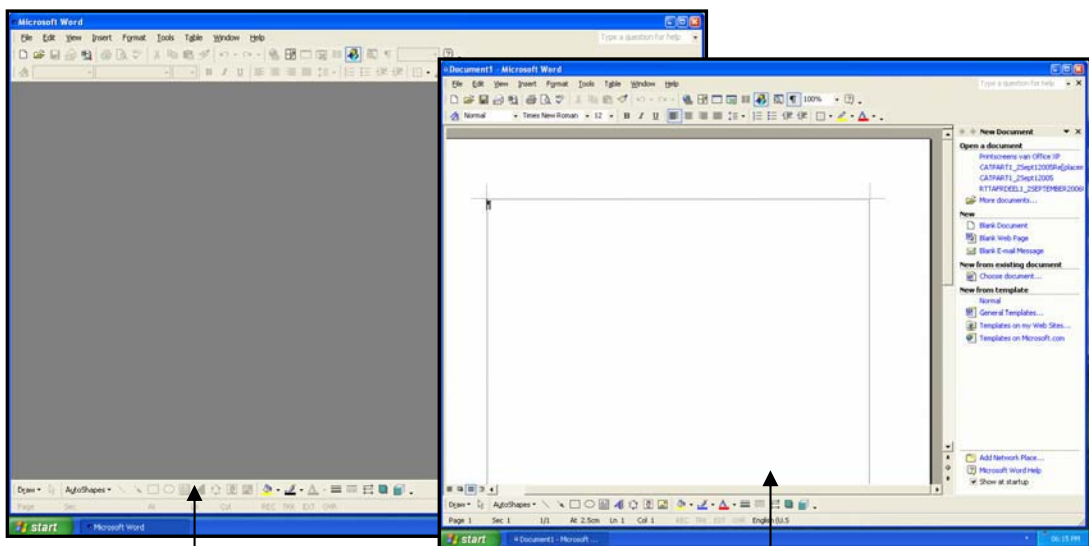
Microsoft Word

File Edit View Insert Format Tools Table Window Help

Type a question for help

Draw AutoShapes

Page Sec At Col REC TRK EXT OVR

start Microsoft Word

Document1 - Microsoft Word

File Edit View Insert Format Tools Table Window Help

Type a question for help

100%

Normal Times New Roman 12 B I U

New Document

Open a document

Printscreens van Office XP

CATPART1_2Sept12005Replacer

CATPART1_2Sept12005

RTTAPRDEEL1_2SEPTEMBER2006

More documents...

New

Blank Document

Blank Web Page

Blank E-mail Message

New from existing document

Choose document...

New from template

Normal

General Templates...

Templates on my Web Sites...

Templates on Microsoft.com

Add Network Place...

Microsoft Word Help

Show at startup

Draw AutoShapes

Page 1 Sec 1 1/1 At 2.5cm Ln 1 Col 1 REC TRK EXT OVR English (U.S

start Document1 - Microsoft ...

06:15 PM